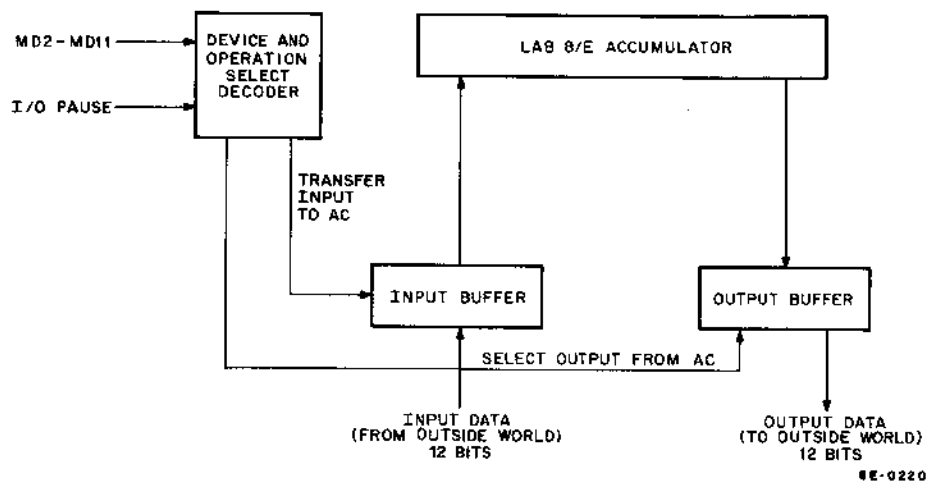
MD2 - MD11

I/O PAUSE

DEVICE AND OPERATION SELECT DECODER

LAB 8/E ACCUMULATOR

TRANSFER INPUT TO AC

INPUT BUFFER

OUTPUT BUFFER

SELECT OUTPUT FROM AC

INPUT DATA (FROM OUTSIDE WORLD) 12 BITS

OUTPUT DATA (TO OUTSIDE WORLD) 12 BITS

8E-0220